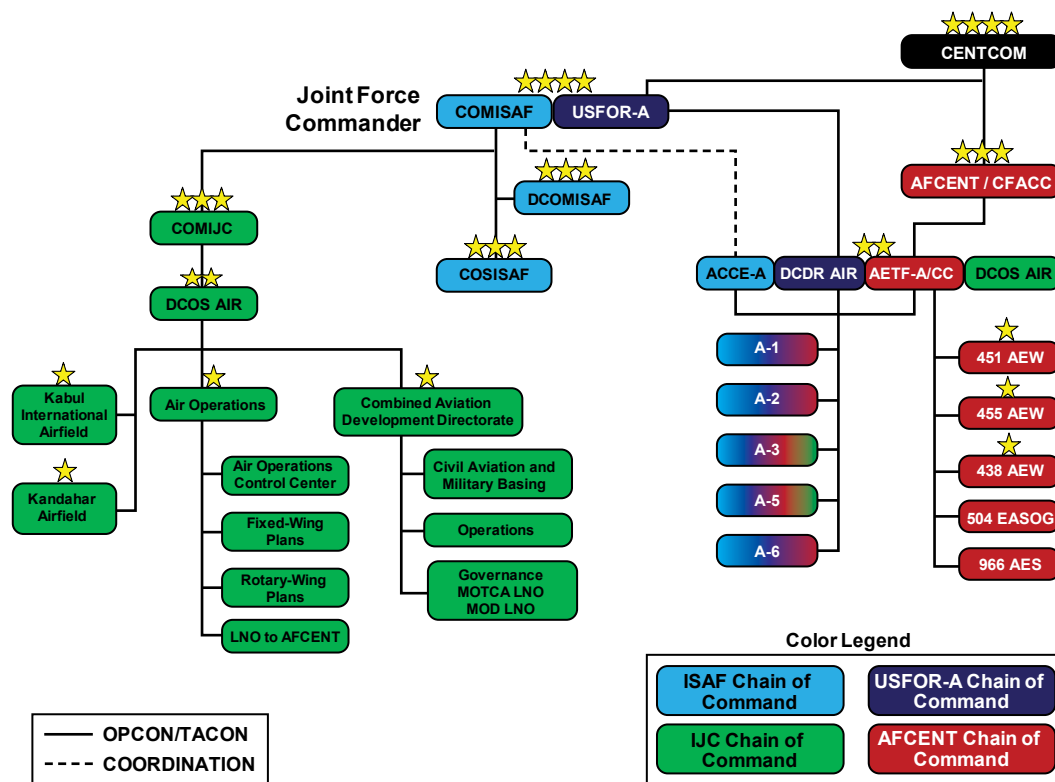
CENTCOM

Joint Force Commander

COMISAF

USFOR-A

AFCENT / CFACC

DCOMISAF

COMIJC

COSISAF

ACCE-A

DCDR AIR

AETF-A/CC

DCOS AIR

DCOS AIR

Kabul International Airfield

Air Operations

Combined Aviation Development Directorate

A-1

451 AEW

A-2

455 AEW

A-3

438 AEW

Kandahar Airfield

Air Operations Control Center

Civil Aviation and Military Basing

A-5

504 EASOG

Fixed-Wing Plans

Operations

A-6

966 AES

Rotary-Wing Plans

Governance MOTCA LNO MOD LNO

LNO to AFCENT

Color Legend

ISAF Chain of Command

USFOR-A Chain of Command

IJC Chain of Command

AFCENT Chain of Command

OPCON/TACON

COORDINATION